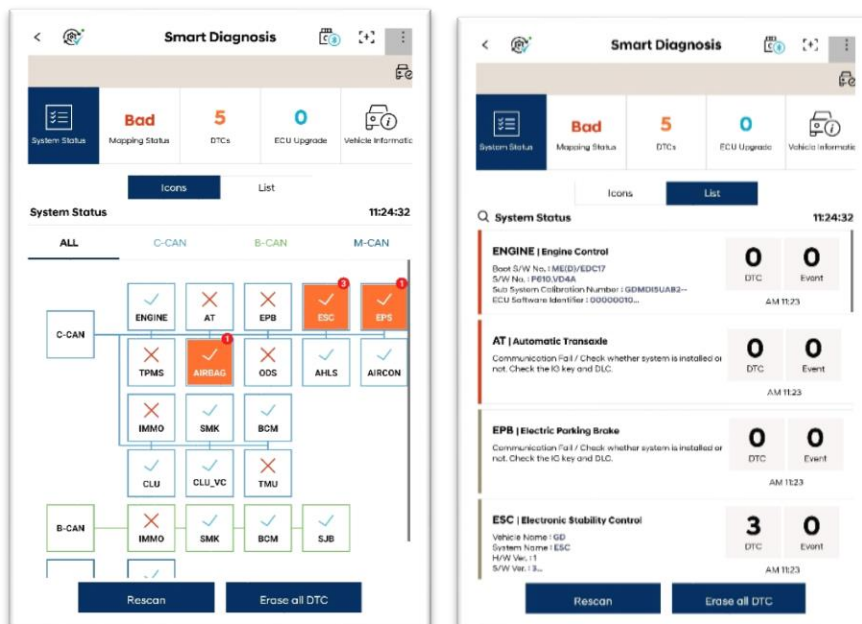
Smart Diagnosis

System Status | Bad Mapping Status | 5 DTCs | 0 ECU Upgrade | Vehicle Informatio

Icons | List

System Status 11:24:32

ALL | C-CAN | B-CAN | M-CAN

C-CAN
ENGINE | AT | EPB | ESC 3 | EPS 1
TPMS | AIRBAG 1 | ODS | AHLS | AIRCON
IMMO | SMK | BCM
CLU | CLU_VC | TMU

B-CAN
IMMO | SMK | BCM | SJB

Rescan | Erase all DTC

Smart Diagnosis

System Status | Bad Mapping Status | 5 DTCs | 0 ECU Upgrade | Vehicle Informatio

Icons | List

System Status 11:24:32

ENGINE | Engine Control
Boot S/W No. : ME(D)EDC17
S/W No. : P610.V04A
Sub System Calibration Number : GDMDI5UAB2--
ECU Software Identifier : 00000010...
0 DTC | 0 Event
AM 11:23

AT | Automatic Transaxle
Communication Fail / Check whether system is installed or not. Check the IG key and DLC.
0 DTC | 0 Event
AM 11:23

EPB | Electric Parking Brake
Communication Fail / Check whether system is installed or not. Check the IG key and DLC.
0 DTC | 0 Event
AM 11:23

ESC | Electronic Stability Control
Vehicle Name : GD
System Name : ESC
H/W Ver. : 1
S/W Ver. : 3...
3 DTC | 0 Event
AM 11:23

Rescan | Erase all DTC